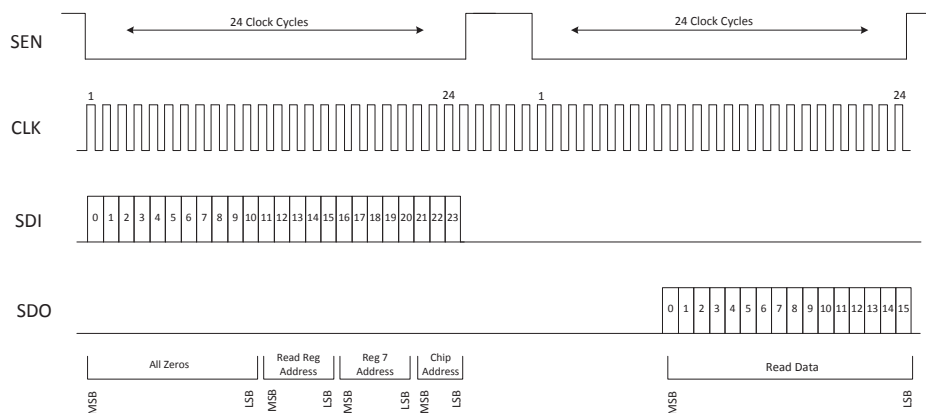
SEN

24 Clock Cycles

24 Clock Cycles

CLK

1

24

1

24

SDI

0 1 2 3 4 5 6 7 8 9 10 11 12 13 14 15 16 17 18 19 20 21 22 23

SDO

0 1 2 3 4 5 6 7 8 9 10 11 12 13 14 15

All Zeros

Read Reg Address

Reg 7 Address

Chip Address

Read Data

MSB LSB MSB LSB MSB LSB MSB LSB

MSB LSB